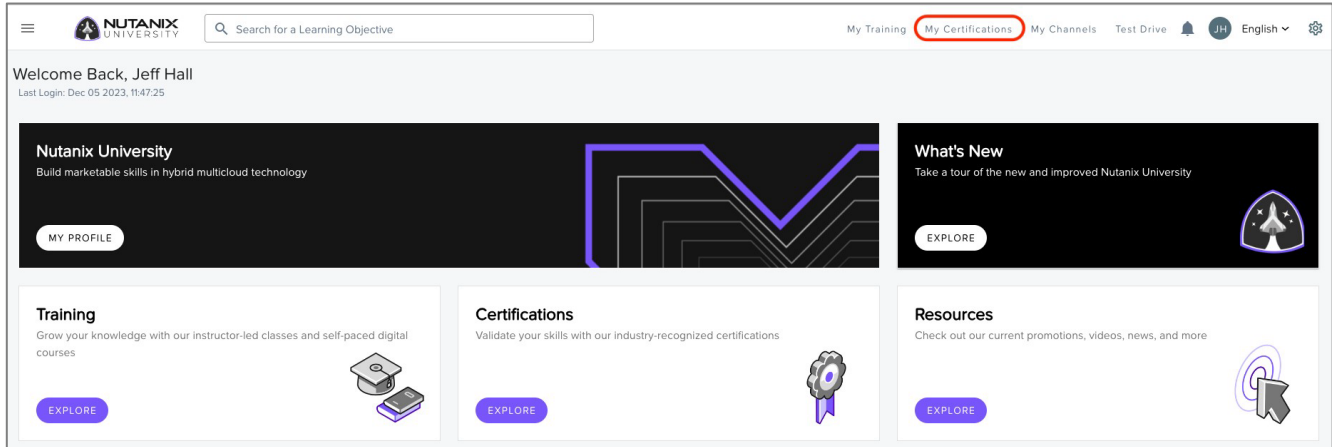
NUTANIX UNIVERSITY

Search for a Learning Objective

My Training My Certifications My Channels Test Drive JH English

Welcome Back, Jeff Hall
Last Login: Dec 05 2023, 11:47:25

Nutanix University
Build marketable skills in hybrid multicloud technology

MY PROFILE

What's New
Take a tour of the new and improved Nutanix University

EXPLORE

Training
Grow your knowledge with our instructor-led classes and self-paced digital courses

EXPLORE

Certifications
Validate your skills with our industry-recognized certifications

EXPLORE

Resources
Check out our current promotions, videos, news, and more

EXPLORE